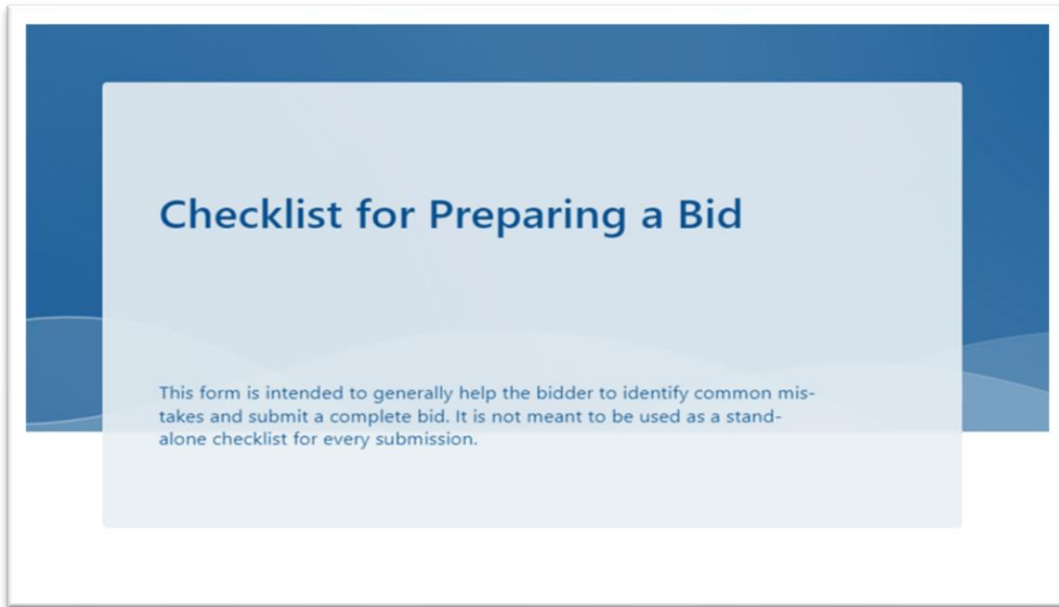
Checklist for Preparing a Bid

This form is intended to generally help the bidder to identify common mistakes and submit a complete bid. It is not meant to be used as a stand-alone checklist for every submission.